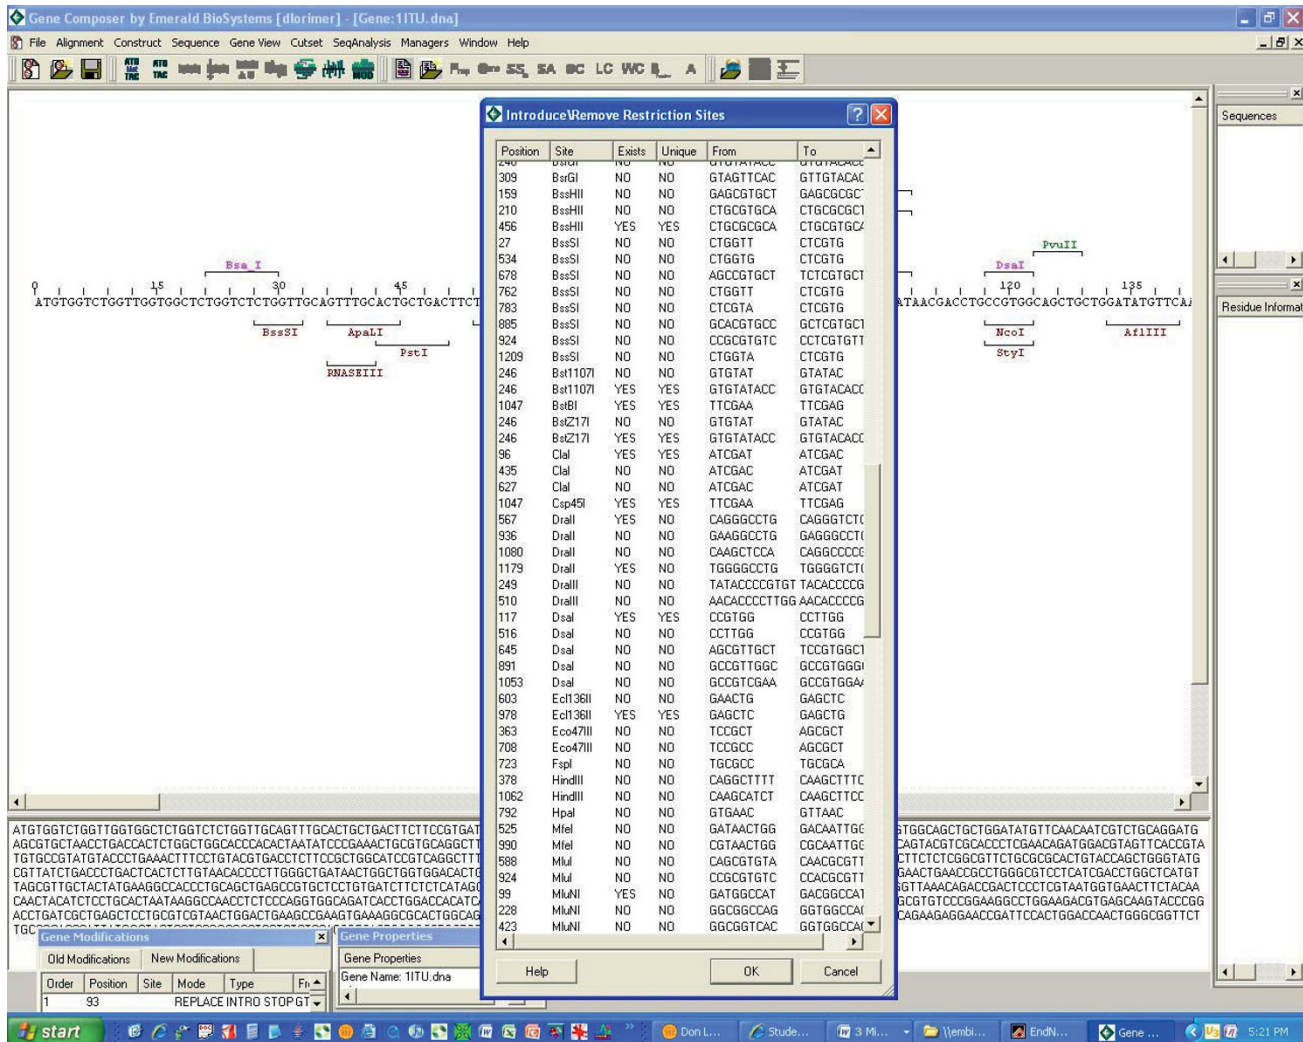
Gene Composer by Emerald BioSystems [dlorimer] - [Gene:1ITU.dna]

File Alignment Construct Sequence Gene View Cutset SeqAnalysis Managers Window Help

Introduce\Remove Restriction Sites

| Position | Site | Exists | Unique | From | To |
|---|---|---|---|---|---|
| 309 | BsrGI | NO | NO | GTAGTTCAC | GTTGTACAC |
| 159 | BssHII | NO | NO | GAGCGTGCT | GAGCGCGC |
| 210 | BssHII | NO | NO | CTGCGTGCA | CTGCGCGC |
| 456 | BssHII | YES | YES | CTGCGCGCA | CTGCGTGC |
| 27 | BssSI | NO | NO | CTGGTT | CTCGTG |
| 534 | BssSI | NO | NO | CTGGTG | CTCGTG |
| 678 | BssSI | NO | NO | AGCCGTGCT | TCTCGTGC |
| 762 | BssSI | NO | NO | CTGGTT | CTCGTG |
| 783 | BssSI | NO | NO | CTCGTA | CTCGTG |
| 885 | BssSI | NO | NO | GCACGTGCC | GCTCGTGC |
| 924 | BssSI | NO | NO | CCGCGTGTC | CCTCGTGT |
| 1209 | BssSI | NO | NO | CTGGTA | CTCGTG |
| 246 | Bst1107I | NO | NO | GTGTAT | GTATAC |
| 246 | Bst1107I | YES | YES | GTGTATACC | GTGTACAC |
| 1047 | BstBI | YES | YES | TTCGAA | TTCGAG |
| 246 | BstZ17I | NO | NO | GTGTAT | GTATAC |
| 246 | BstZ17I | YES | YES | GTGTATACC | GTGTACAC |
| 96 | ClaI | YES | YES | ATCGAT | ATCGAC |
| 435 | ClaI | NO | NO | ATCGAC | ATCGAT |
| 627 | ClaI | NO | NO | ATCGAC | ATCGAT |
| 1047 | Csp45I | YES | YES | TTCGAA | TTCGAG |
| 567 | DraII | YES | NO | CAGGGCCTG | CAGGGTCT |
| 936 | DraII | NO | NO | GAAGGCCTG | GAGGGCCT |
| 1080 | DraII | NO | NO | CAAGCTCCA | CAGGCCCC |
| 1179 | DraII | YES | NO | TGGGGCCTG | TGGGGTCT |
| 249 | DraIII | NO | NO | TATACCCCGTGT | TACACCCG |
| 510 | DraIII | NO | NO | AACACCCCTTGG | AACACCCG |
| 117 | DsaI | YES | YES | CCGTGG | CCTTGG |
| 516 | DsaI | NO | NO | CCTTGG | CCGTGG |
| 645 | DsaI | NO | NO | AGCGTTGCT | TCCGTGGC |
| 891 | DsaI | NO | NO | GCCGTTGGC | GCCGTGGG |
| 1053 | DsaI | NO | NO | GCCGTCGAA | GCCGTGGA |
| 603 | Ecl136II | NO | NO | GAACTG | GAGCTC |
| 978 | Ecl136II | YES | YES | GAGCTC | GAGCTG |
| 363 | Eco47III | NO | NO | TCCGCT | AGCGCT |
| 708 | Eco47III | NO | NO | TCCGCC | AGCGCT |
| 723 | FspI | NO | NO | TGCGCC | TGCGCA |
| 378 | HindIII | NO | NO | CAGGCTTTT | CAAGCTTTC |
| 1062 | HindIII | NO | NO | CAAGCATCT | CAAGCTTCC |
| 792 | HpaI | NO | NO | GTGAAC | GTTAAC |
| 525 | MfeI | NO | NO | GATAACTGG | GACAATTGC |
| 990 | MfeI | NO | NO | CGTAACTGG | CGCAATTGC |
| 588 | MluI | NO | NO | CAGCGTGTA | CAACGCGTT |
| 924 | MluI | NO | NO | CCGCGTGTC | CCACGCGTT |
| 99 | MluNI | YES | NO | GATGGCCAT | GACGGCCA |
| 228 | MluNI | NO | NO | GGCGGCCAG | GGTGGCCA |
| 423 | MluNI | NO | NO | GGCGGTCAC | GGTGGCCA |

Help OK Cancel

Bsa I  BssSI  ApaLI  PstI  RNASEIII  DsaI  PvuII  NcoI  StyI  AflIII
0 15 30 45 120 135
ATGTGGTCTGGTTGGTGGCTCTGGTCTCTGGTTGCAGTTTGCACTGCTGACTTCT ATAACGACCTGCCGTGGCAGCTGCTGGATATGTTCA

Sequences
Residue Informat

ATGTGGTCTGGTTGGTGGCTCTGGTCTCTGGTTGCAGTTTGCACTGCTGACTTCTTCCGTGAT TGGCAGCTGCTGGATATGTTCAACAATCGTCTGCAGGATG
AGCGTGCTAACCTGACCACTCTGGCTGGCACCCACACTAATATCCCGAAACTGCGTGCAGGCT CAGTACGTCGCACCCTCGAACAGATGGACGTAGTTCACCGTA
TGTGCCGTATGTACCCTGAAACTTTCCTGTACGTGACCTCTTCCGCTGGCATCCGTCAGGCTT CTTCTCTCGGCGTTCTGCGCGCACTGTACCAGCTGGGTATG
CGTTATCTGACCCTGACTCACTCTTGTAACACCCCTTGGGCTGATAACTGGCTGGTGGACACT GAACTGAACCGCCTGGGCGTCCTCATCGACCTGGCTCATGT
TAGCGTTGCTACTATGAAGGCCACCCTGCAGCTGAGCCGTGCTCCTGTGATCTTCTCTCATAG GTTAAACAGACCGACTCCCTCGTAATGGTGAACTTCTACAA
CAACTACATCTCCTGCACTAATAAGGCCAACCTCTCCCAGGTGGCAGATCACCTGGACCACAT GCGTGTCCCGGAAGGCCTGGAAGACGTGAGCAAGTACCCGG
ACCTGATCGCTGAGCTCCTGCGTCGTAACTGGACTGAAGCCGAAGTGAAAGGCGCACTGGCAG CAGAAGAGGAACCGATTCCACTGGACCAACTGGGCGGTTCT
TGC

Gene Modifications
Old Modifications New Modifications
| Order | Position | Site | Mode | Type | Fr |
|---|---|---|---|---|---|
| 1 | 93 | | REPLACE | INTRO STOP GT | |

Gene Properties
Gene Properties
Gene Name: 1ITU.dna

start  Don L...  Stude...  3 Mi...  \\embi...  EndN...  Gene ...  5:21 PM